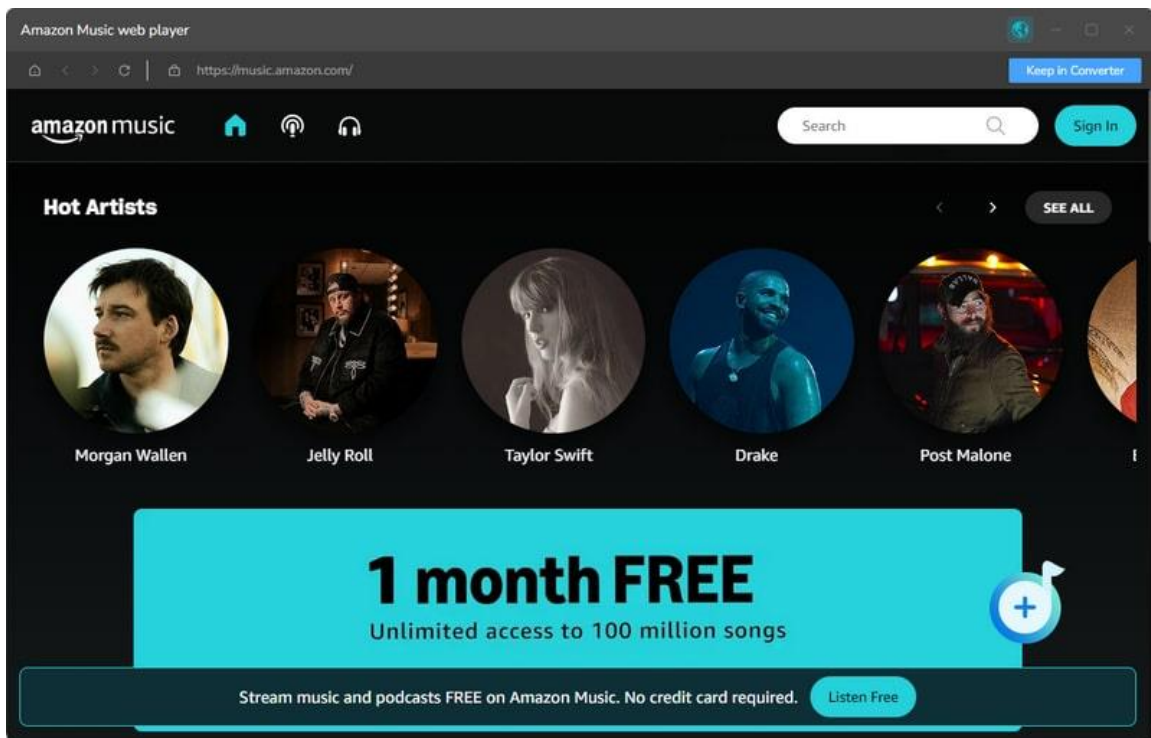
Amazon Music web player

https://music.amazon.com/

Keep in Converter

amazon music

Search

Sign In

Hot Artists

SEE ALL

Morgan Wallen

Jelly Roll

Taylor Swift

Drake

Post Malone

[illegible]

1 month FREE

Unlimited access to 100 million songs

Stream music and podcasts FREE on Amazon Music. No credit card required.

Listen Free